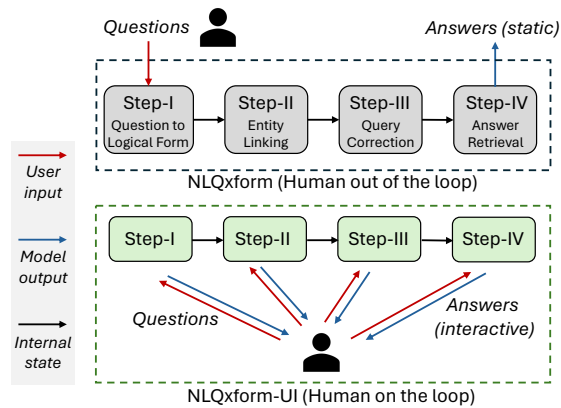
Questions

Answers (static)

Step-I
Question to Logical Form

Step-II
Entity Linking

Step-III
Query Correction

Step-IV
Answer Retrieval

NLQxform (Human out of the loop)

User input

Model output

Internal state

Step-I

Step-II

Step-III

Step-IV

Questions

Answers (interactive)

NLQxform-UI (Human on the loop)